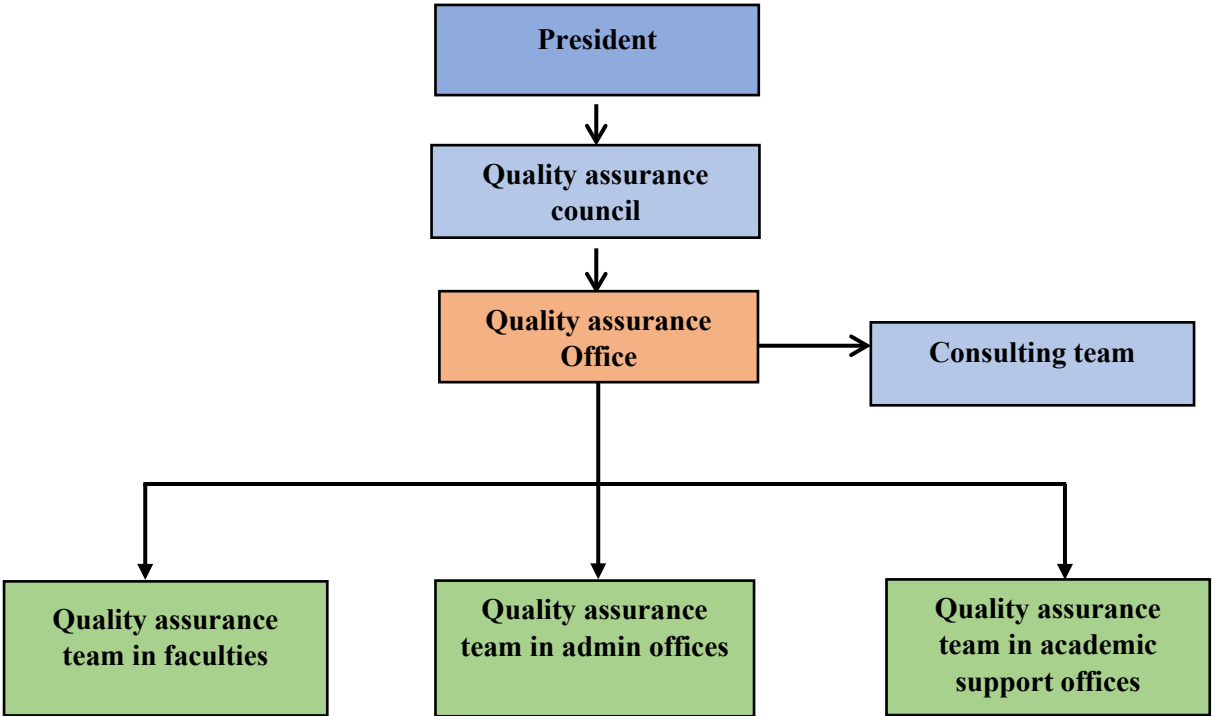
President

Quality assurance council

Quality assurance Office

Consulting team

Quality assurance team in faculties

Quality assurance team in admin offices

Quality assurance team in academic support offices